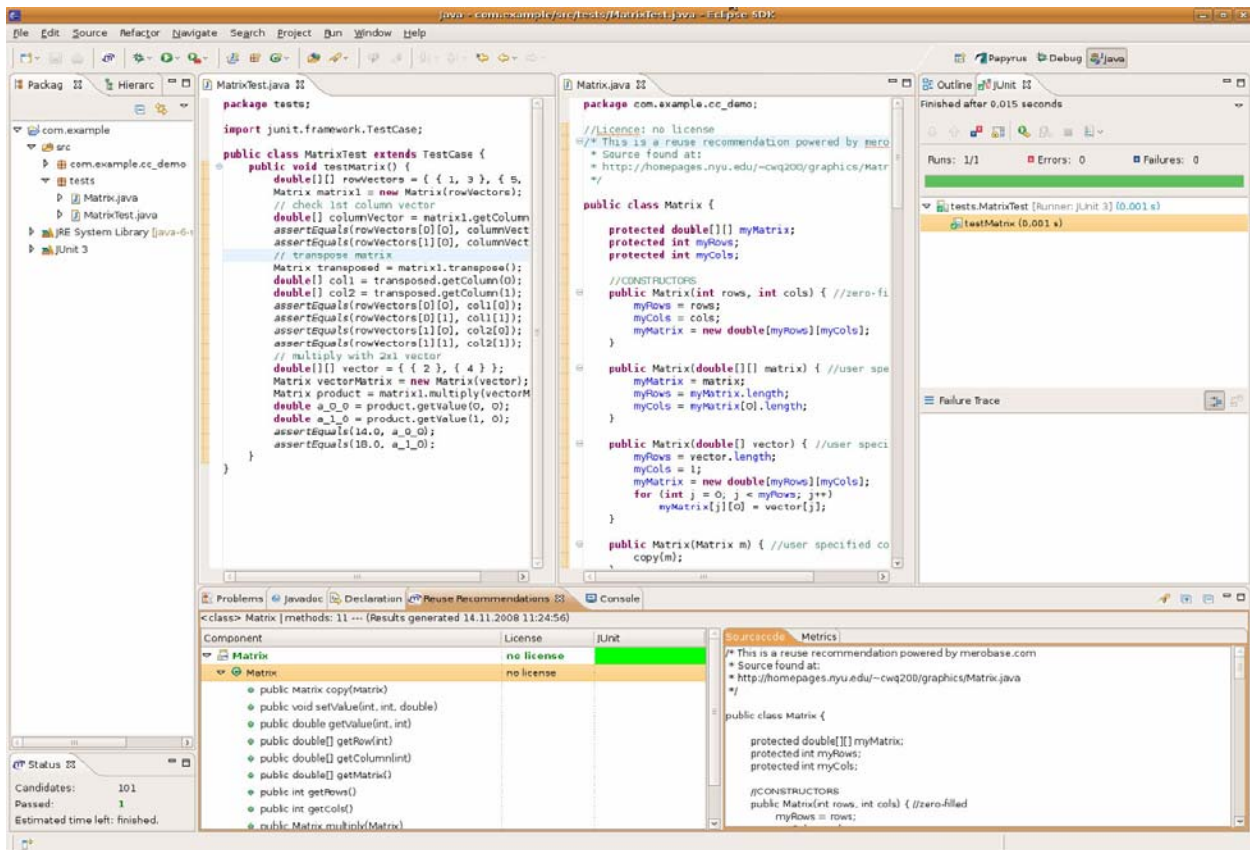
Java - com.example/src/tests/MatrixTest.java - Eclipse SDK

File Edit Source Refactor Navigate Search Project Run Window Help

Papyrus Debug Java

Packag Hierarc

com.example
src
com.example.cc_demo
tests
Matrix.java
MatrixTest.java
JRE System Library [java-6-
JUnit 3

MatrixTest.java

package tests;

import junit.framework.TestCase;

public class MatrixTest extends TestCase {
    public void testMatrix() {
        double[][] rowVectors = { { 1, 3 }, { 5,
        Matrix matrix1 = new Matrix(rowVectors);
        // check 1st column vector
        double[] columnVector = matrix1.getColumn
        assertEquals(rowVectors[0][0], columnVect
        assertEquals(rowVectors[1][0], columnVect
        // transpose matrix
        Matrix transposed = matrix1.transpose();
        double[] col1 = transposed.getColumn(0);
        double[] col2 = transposed.getColumn(1);
        assertEquals(rowVectors[0][0], col1[0]);
        assertEquals(rowVectors[0][1], col1[1]);
        assertEquals(rowVectors[1][0], col2[0]);
        assertEquals(rowVectors[1][1], col2[1]);
        // multiply with 2x1 vector
        double[][] vector = { { 2 }, { 4 } };
        Matrix vectorMatrix = new Matrix(vector);
        Matrix product = matrix1.multiply(vectorM
        double a_0_0 = product.getValue(0, 0);
        double a_1_0 = product.getValue(1, 0);
        assertEquals(14.0, a_0_0);
        assertEquals(18.0, a_1_0);
    }
}

Matrix.java

package com.example.cc_demo;

//Licence: no license
/* This is a reuse recommendation powered by mero
 * Source found at:
 * http://homepages.nyu.edu/~cwq200/graphics/Matr
 */

public class Matrix {

    protected double[][] myMatrix;
    protected int myRows;
    protected int myCols;

    //CONSTRUCTORS
    public Matrix(int rows, int cols) { //zero-fi
        myRows = rows;
        myCols = cols;
        myMatrix = new double[myRows][myCols];
    }

    public Matrix(double[][] matrix) { //user spe
        myMatrix = matrix;
        myRows = myMatrix.length;
        myCols = myMatrix[0].length;
    }

    public Matrix(double[] vector) { //user speci
        myRows = vector.length;
        myCols = 1;
        myMatrix = new double[myRows][myCols];
        for (int j = 0; j < myRows; j++)
            myMatrix[j][0] = vector[j];
    }

    public Matrix(Matrix m) { //user specified co
        copy(m);

Outline JUnit
Finished after 0,015 seconds
Runs: 1/1   Errors: 0   Failures: 0
tests.MatrixTest [Runner: JUnit 3] (0,001 s)
testMatrix (0,001 s)
Failure Trace

Problems Javadoc Declaration Reuse Recommendations Console
<class> Matrix | methods: 11 --- (Results generated 14.11.2008 11:24:56)

| Component | License | JUnit |
|---|---|---|
| Matrix | no license | |
| Matrix | no license | |
| public Matrix copy(Matrix) | | |
| public void setValue(int, int, double) | | |
| public double getValue(int, int) | | |
| public double[] getRow(int) | | |
| public double[] getColumn(int) | | |
| public double[][] getMatrix() | | |
| public int getRows() | | |
| public int getCols() | | |
| public Matrix multiply(Matrix) | | |

Sourcecode Metrics
/* This is a reuse recommendation powered by merobase.com
* Source found at:
* http://homepages.nyu.edu/~cwq200/graphics/Matrix.java
*/

public class Matrix {

protected double[][] myMatrix;
protected int myRows;
protected int myCols;

//CONSTRUCTORS
public Matrix(int rows, int cols) { //zero-filled
myRows = rows;

Status
Candidates: 101
Passed: 1
Estimated time left: finished.